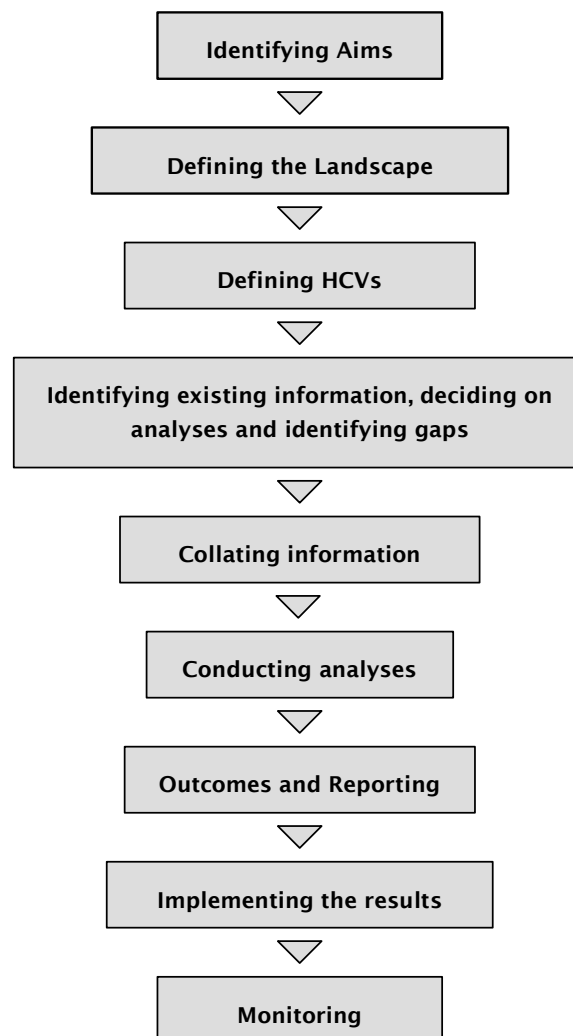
Identifying Aims

Defining the Landscape

Defining HCVs

Identifying existing information, deciding on analyses and identifying gaps

Collating information

Conducting analyses

Outcomes and Reporting

Implementing the results

Monitoring